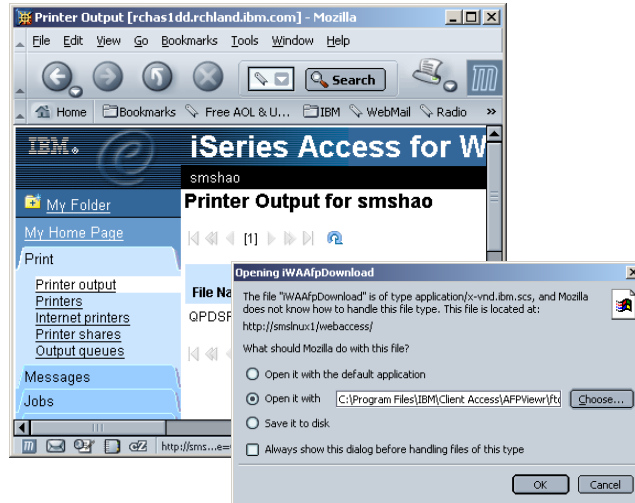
Printer Output [rchas1dd.rchland.ibm.com] - Mozilla

File Edit View Go Bookmarks Tools Window Help

Search

Home Bookmarks Free AOL & U... IBM WebMail Radio »

IBM

iSeries Access for W

smshao

Printer Output for smshao

My Folder

My Home Page

Print

Printer output
Printers
Internet printers
Printer shares
Output queues

Messages

Jobs

[1]

File Na

QPDSF

http://sms...e=

Opening iWAAfpDownload

The file "iWAAfpDownload" is of type application/x-vnd.ibm.scs, and Mozilla does not know how to handle this file type. This file is located at:

http://smslnux1/webaccess/

What should Mozilla do with this file?

Open it with the default application

Open it with C:\Program Files\IBM\Client Access\AFPViewr\ftc Choose...

Save it to disk

Always show this dialog before handling files of this type

OK Cancel